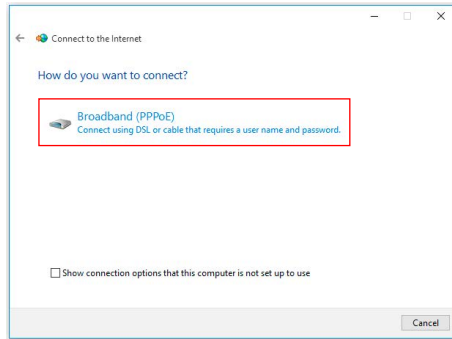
Connect to the Internet

How do you want to connect?

Broadband (PPPoE)
Connect using DSL or cable that requires a user name and password.

Show connection options that this computer is not set up to use

Cancel